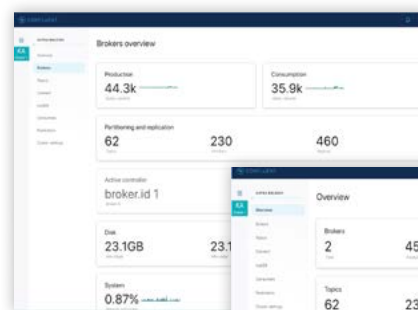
CONFLUENT

KA

Brokers overview

Production
44.3k

Consumption
35.9k

Partitioning and replication
62
230
460

Active controller
broker.id 1

Disk
23.1GB
23.1

System
0.87%

CONFLUENT

KA

Overview

Brokers
2
45

Topics
62
23